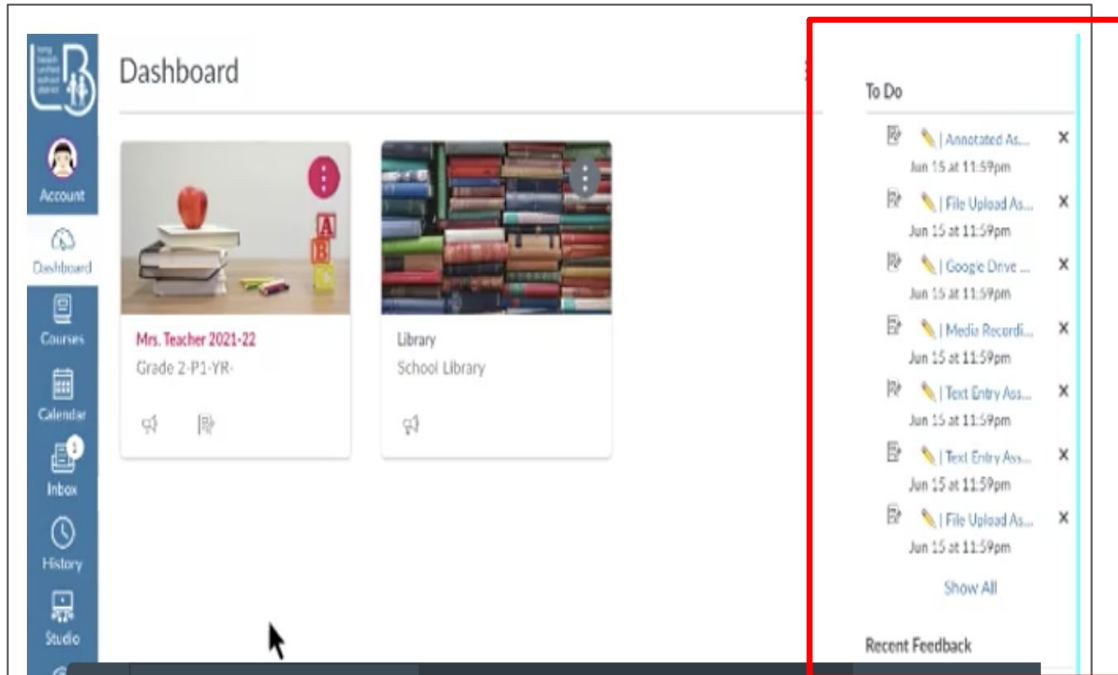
long beach unified school district

Account

Dashboard

Courses

Calendar

1

Inbox

History

Studio

Dashboard

Mrs. Teacher 2021-22
Grade 2-P1-YR-

Library
School Library

To Do

| Annotated As...
Jun 15 at 11:59pm

| File Upload As...
Jun 15 at 11:59pm

| Google Drive ...
Jun 15 at 11:59pm

| Media Recordi...
Jun 15 at 11:59pm

| Text Entry Ass...
Jun 15 at 11:59pm

| Text Entry Ass...
Jun 15 at 11:59pm

| File Upload As...
Jun 15 at 11:59pm

Show All

Recent Feedback